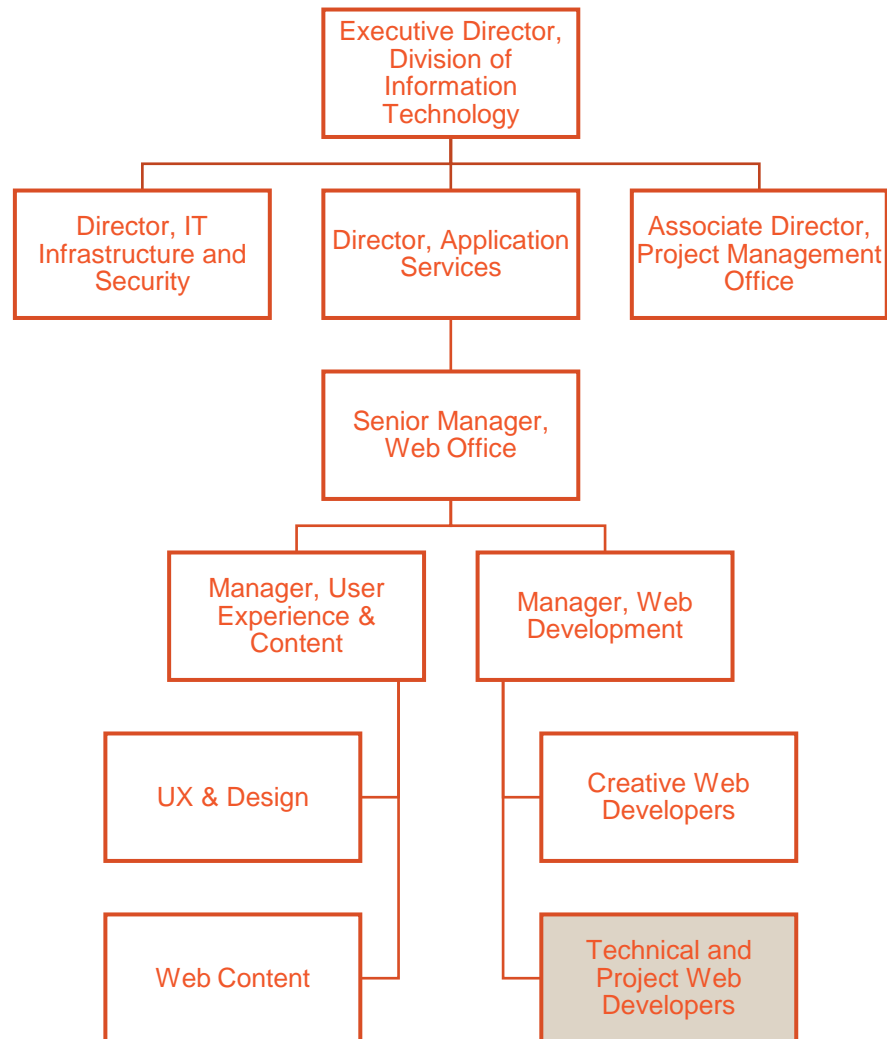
Executive Director, Division of Information Technology

Director, IT Infrastructure and Security

Director, Application Services

Associate Director, Project Management Office

Senior Manager, Web Office

Manager, User Experience & Content

Manager, Web Development

UX & Design

Creative Web Developers

Web Content

Technical and Project Web Developers